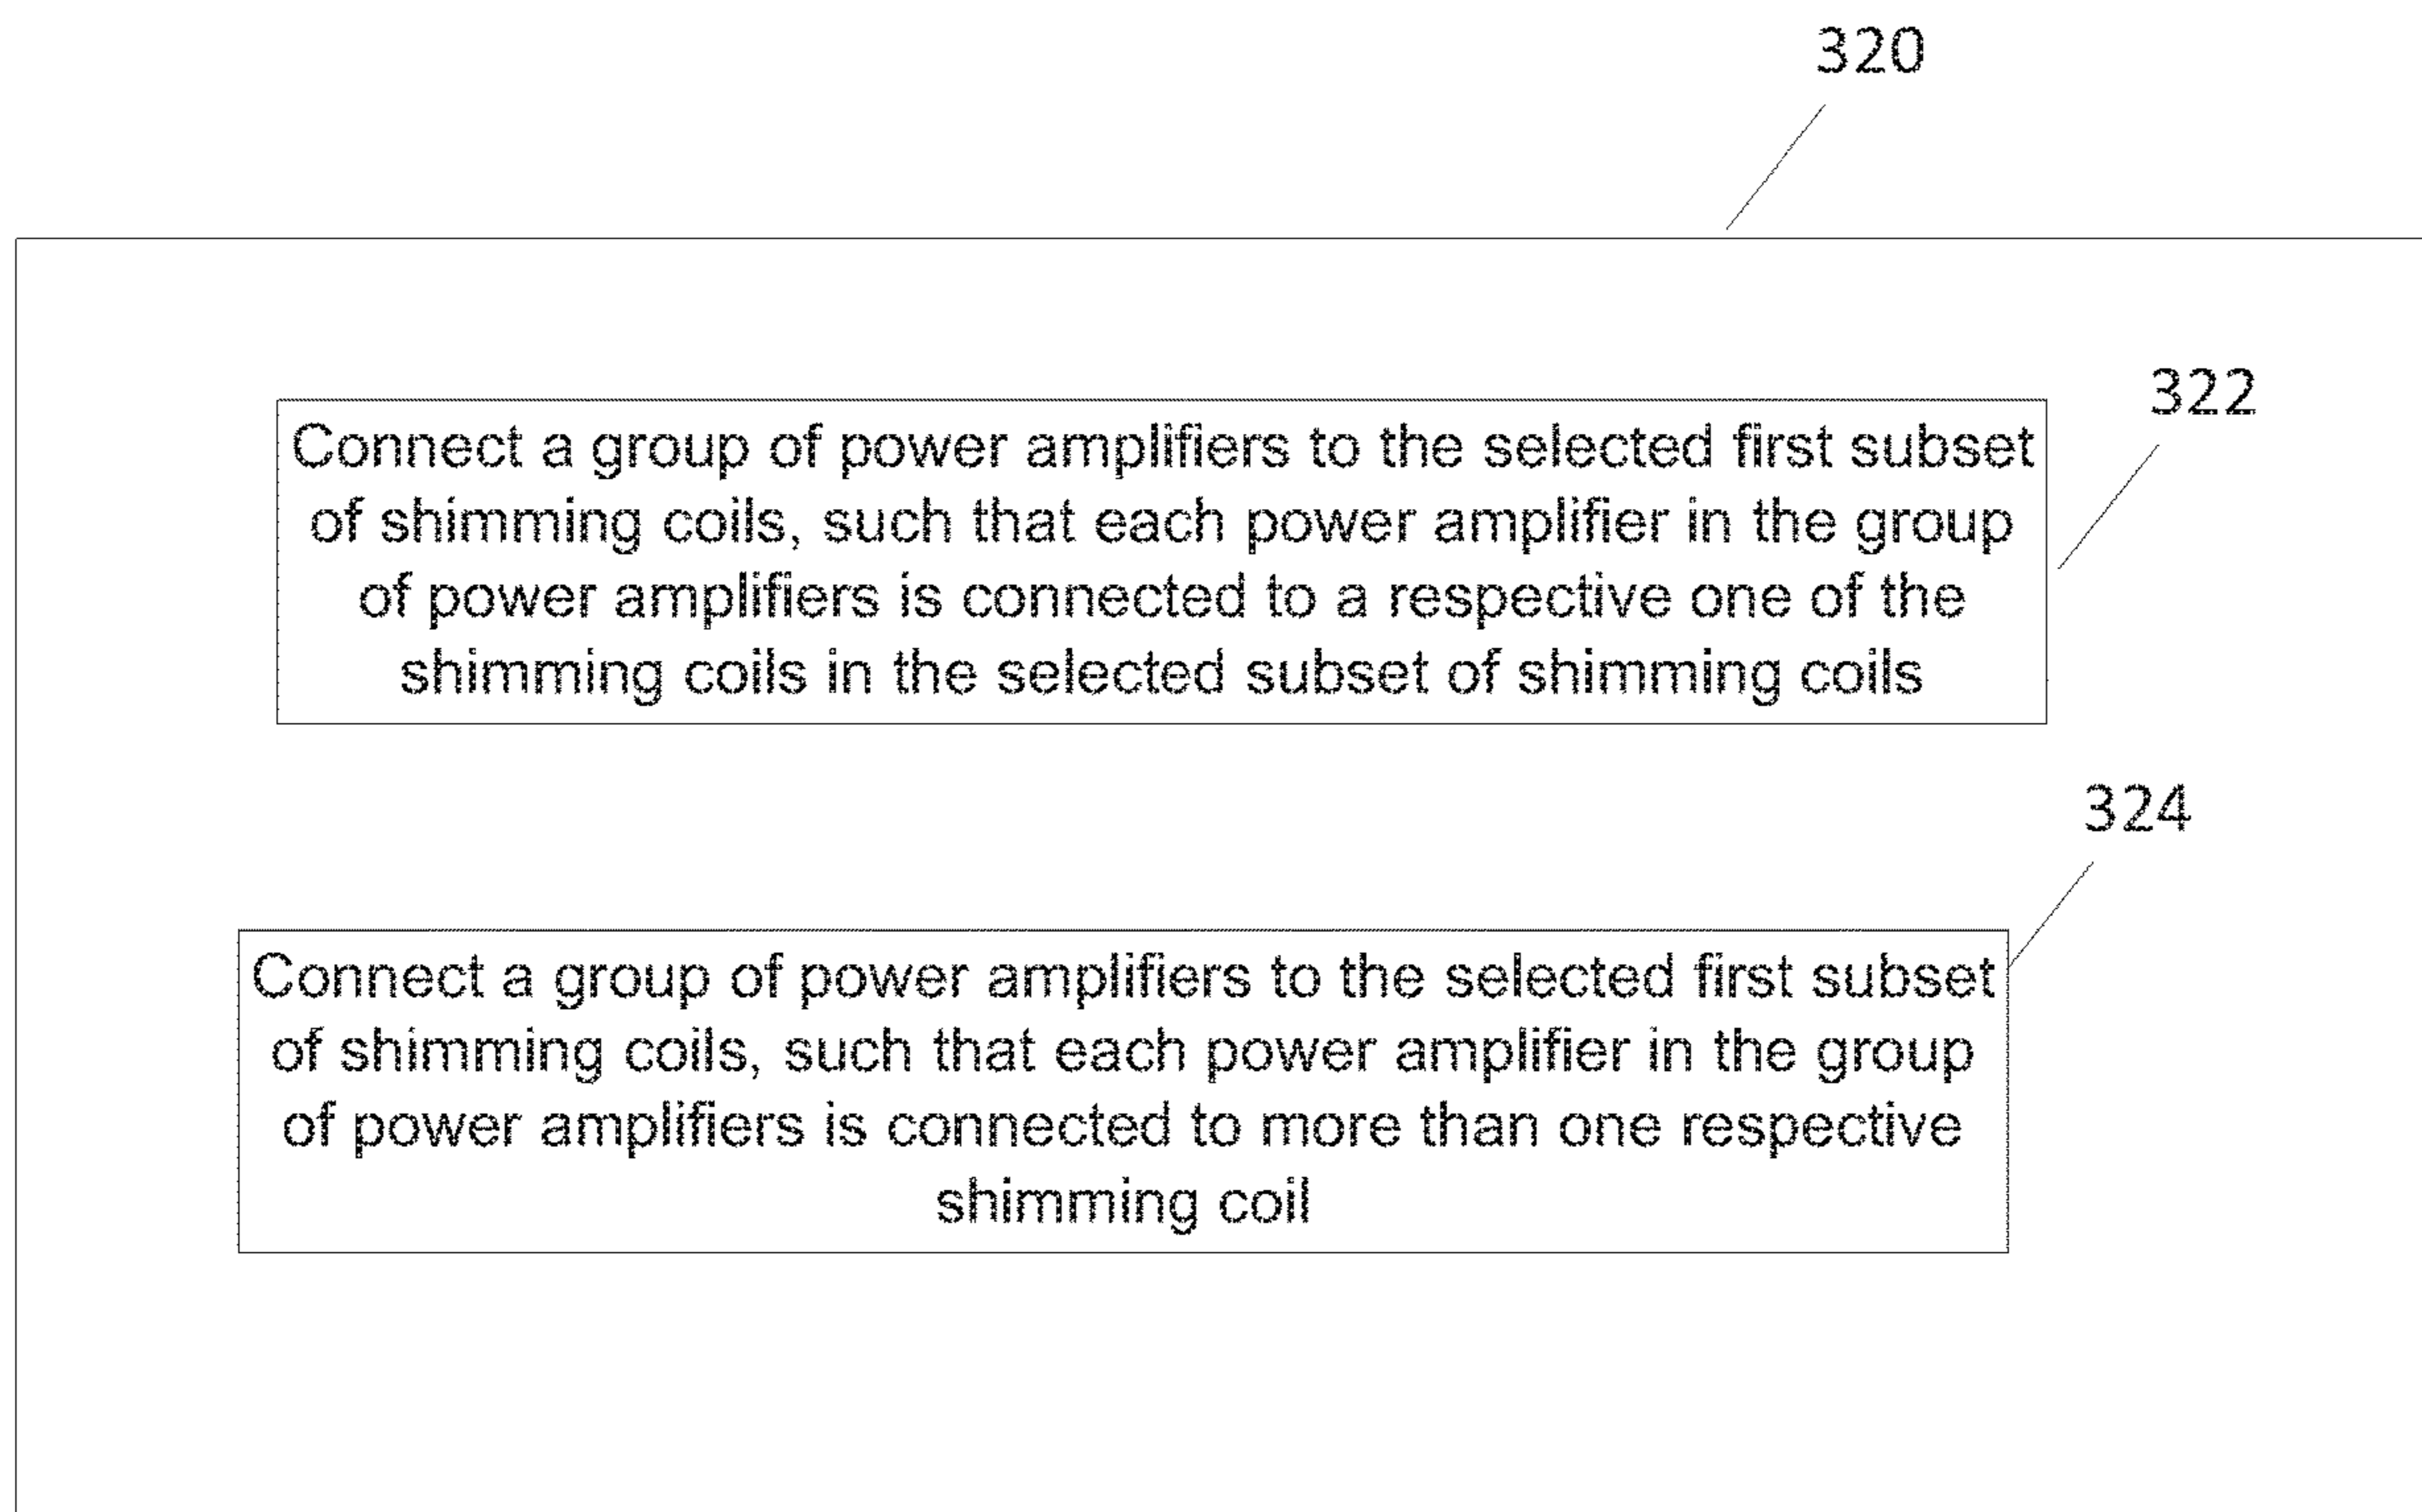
320

322

Connect a group of power amplifiers to the selected first subset of shimming coils, such that each power amplifier in the group of power amplifiers is connected to a respective one of the shimming coils in the selected subset of shimming coils

324

Connect a group of power amplifiers to the selected first subset of shimming coils, such that each power amplifier in the group of power amplifiers is connected to more than one respective shimming coil